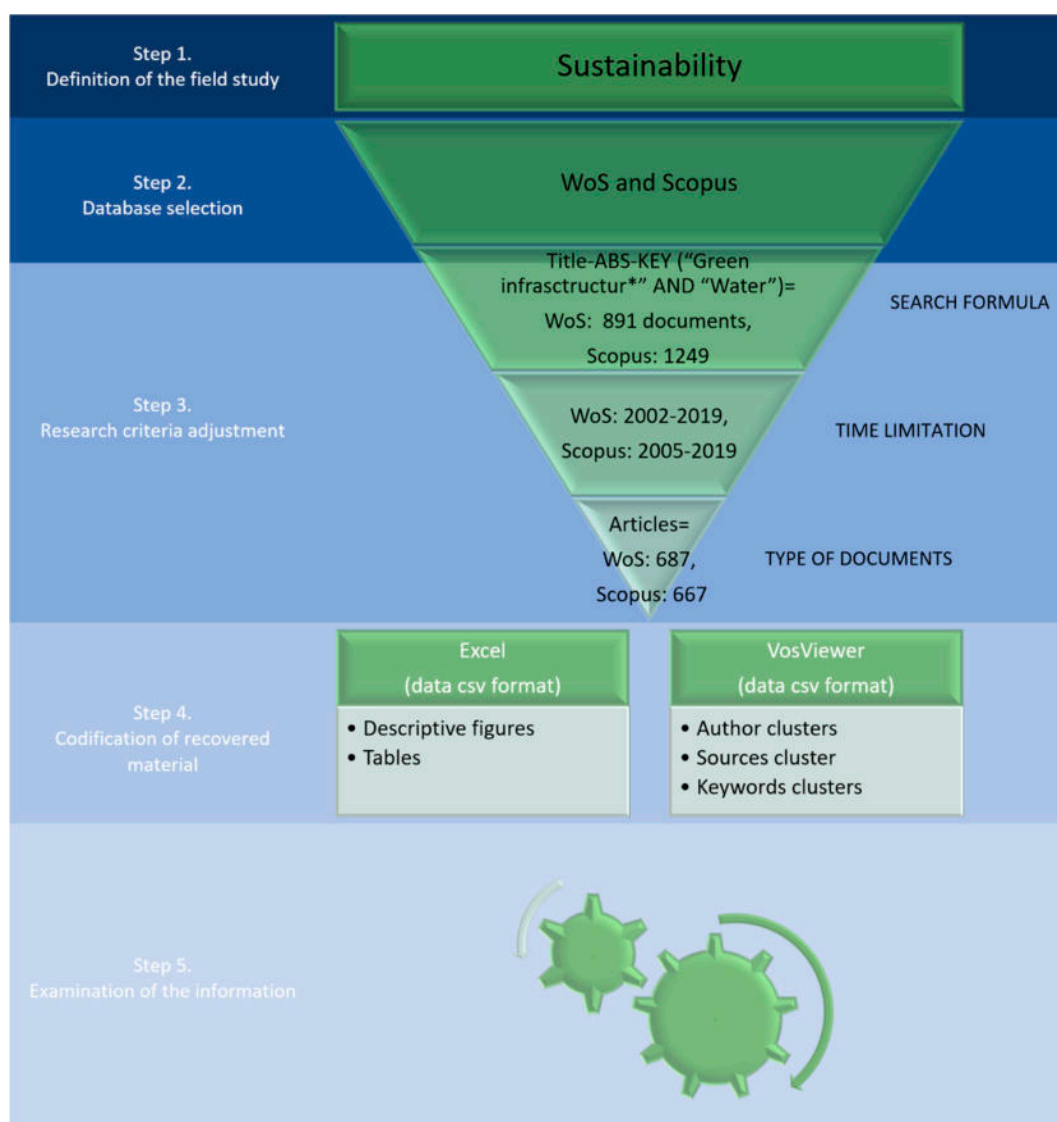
Step 1.
Definition of the field study

Sustainability

Step 2.
Database selection

WoS and Scopus

Title-ABS-KEY ("Green infrasctructur*" AND "Water")=
WoS: 891 documents,
Scopus: 1249

SEARCH FORMULA

Step 3.
Research criteria adjustment

WoS: 2002-2019,
Scopus: 2005-2019

TIME LIMITATION

Articles=
WoS: 687,
Scopus: 667

TYPE OF DOCUMENTS

Step 4.
Codification of recovered material

Excel
(data csv format)

• Descriptive figures
• Tables

VosViewer
(data csv format)

• Author clusters
• Sources cluster
• Keywords clusters

Step 5.
Examination of the information